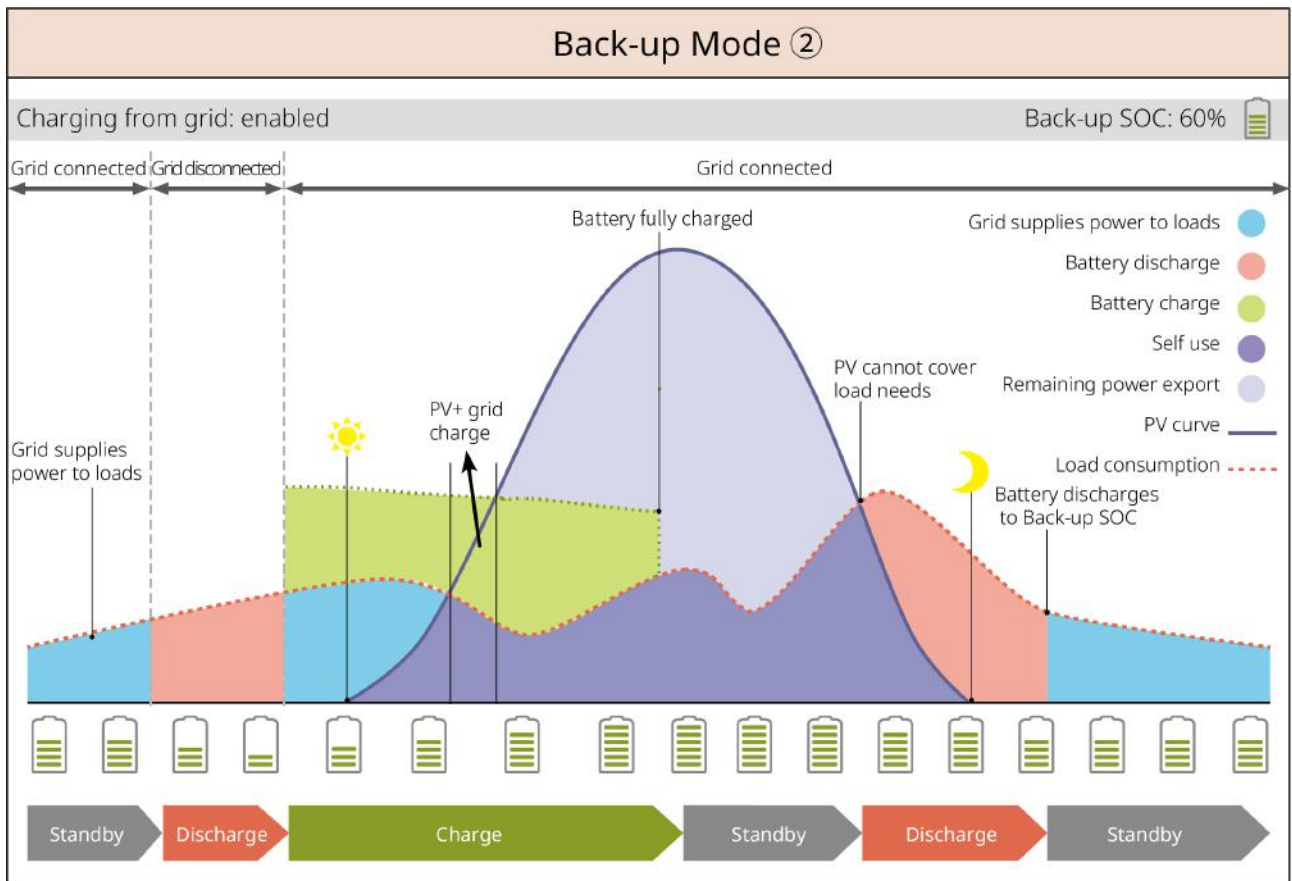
Back-up Mode ②

Charging from grid: enabled

Back-up SOC: 60%

Grid connected

Grid disconnected

Grid connected

Battery fully charged

Grid supplies power to loads

Battery discharge

Battery charge

Self use

Remaining power export

PV curve

Load consumption

PV cannot cover load needs

PV+ grid charge

Grid supplies power to loads

Battery discharges to Back-up SOC

Standby

Discharge

Charge

Standby

Discharge

Standby